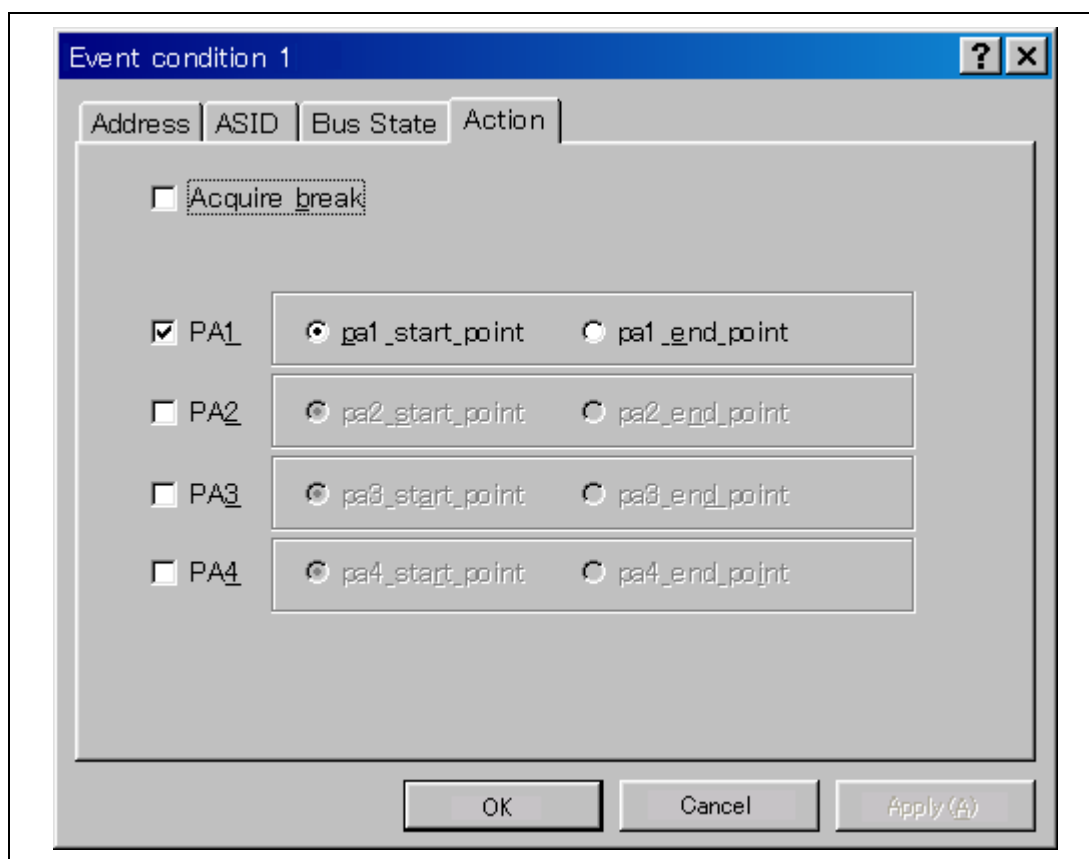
Event condition 1

?

Address

ASID

Bus State

Action

Acquire break

PA1

pa1_start_point

pa1_end_point

PA2

pa2_start_point

pa2_end_point

PA3

pa3_start_point

pa3_end_point

PA4

pa4_start_point

pa4_end_point

OK

Cancel

Apply (A)